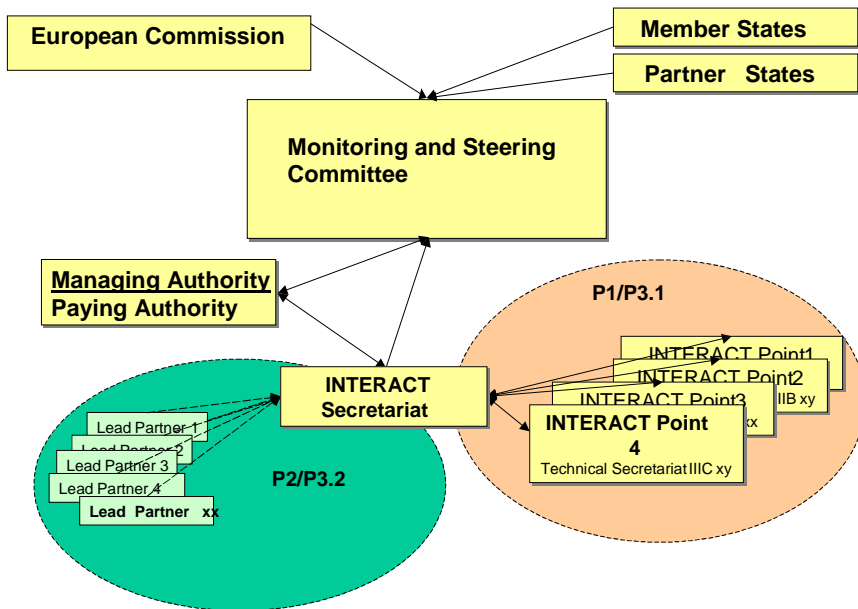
European Commission

Member States

Partner States

Monitoring and Steering Committee

Managing Authority
Paying Authority

P1/P3.1

INTERACT Secretariat

INTERACT Point1

INTERACT Point2

IIB xy

INTERACT Point3

xx

INTERACT Point 4
Technical Secretariat IIIC xy

Lead Partner 1
Lead Partner 2
Lead Partner 3
Lead Partner 4
Lead Partner xx

P2/P3.2